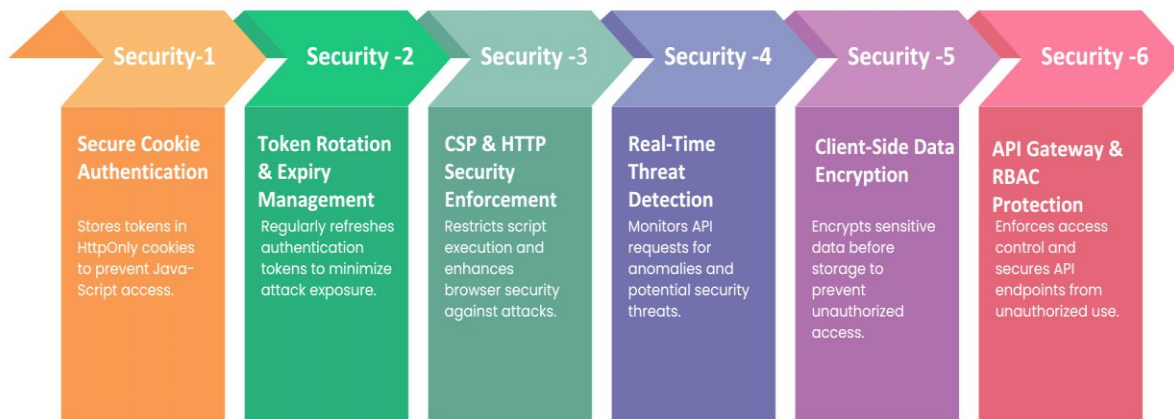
Security-1

Secure Cookie Authentication

Stores tokens in HttpOnly cookies to prevent JavaScript access.

Security -2

Token Rotation & Expiry Management

Regularly refreshes authentication tokens to minimize attack exposure.

Security -3

CSP & HTTP Security Enforcement

Restricts script execution and enhances browser security against attacks.

Security -4

Real-Time Threat Detection

Monitors API requests for anomalies and potential security threats.

Security -5

Client-Side Data Encryption

Encrypts sensitive data before storage to prevent unauthorized access.

Security -6

API Gateway & RBAC Protection

Enforces access control and secures API endpoints from unauthorized use.